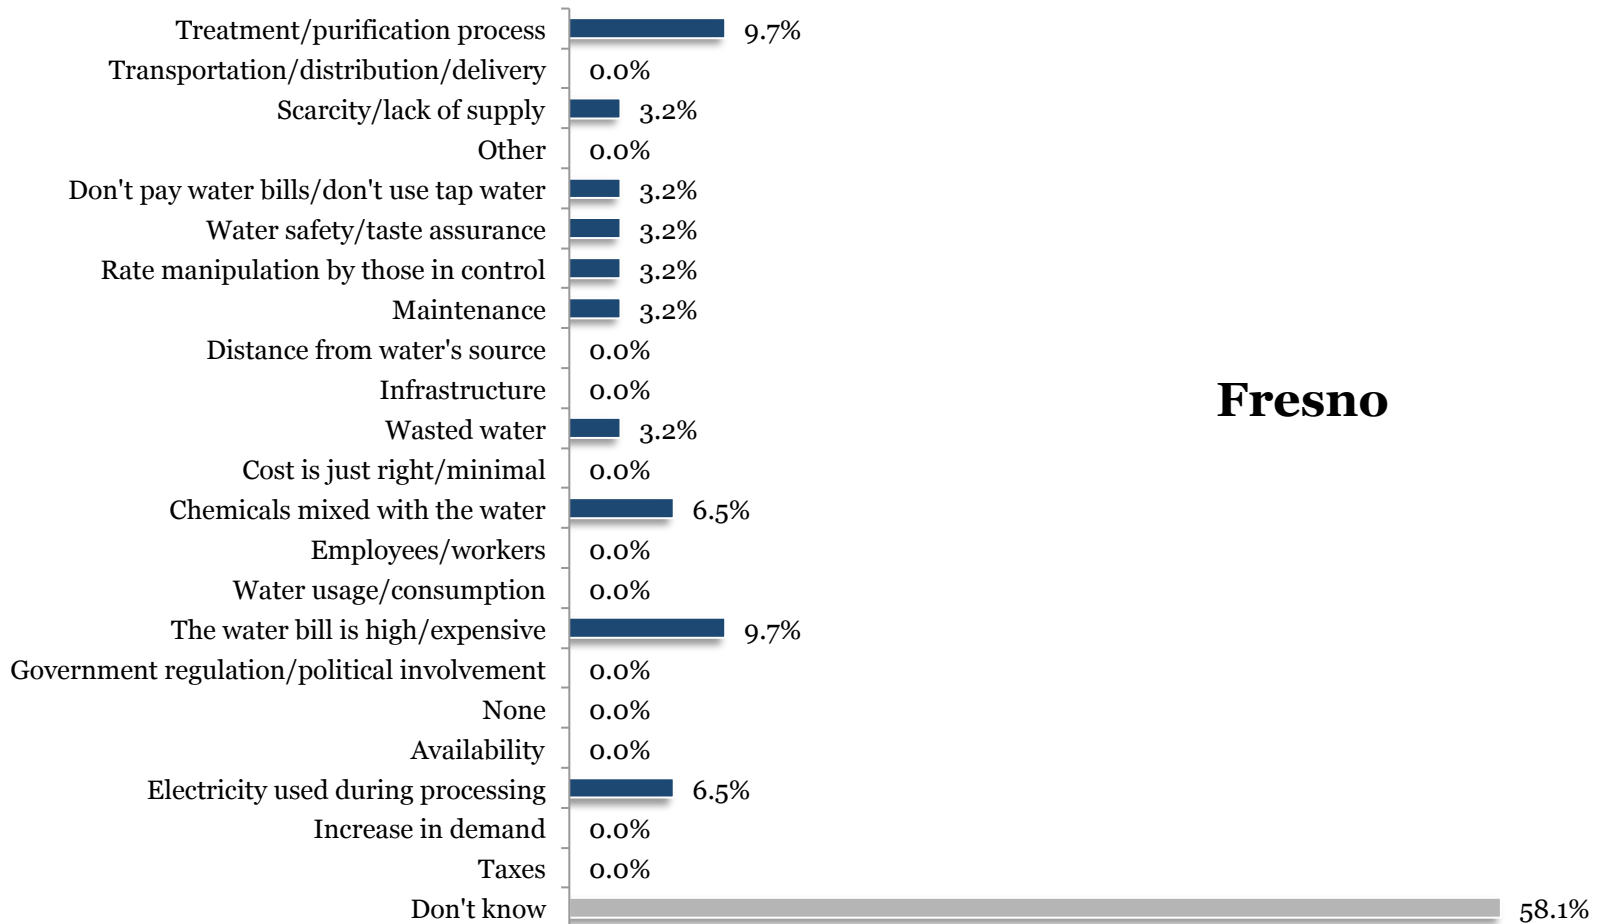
Fresno

| | |
|---|---|
| Treatment/purification process | 9.7% |
| Transportation/distribution/delivery | 0.0% |
| Scarcity/lack of supply | 3.2% |
| Other | 0.0% |
| Don't pay water bills/don't use tap water | 3.2% |
| Water safety/taste assurance | 3.2% |
| Rate manipulation by those in control | 3.2% |
| Maintenance | 3.2% |
| Distance from water's source | 0.0% |
| Infrastructure | 0.0% |
| Wasted water | 3.2% |
| Cost is just right/minimal | 0.0% |
| Chemicals mixed with the water | 6.5% |
| Employees/workers | 0.0% |
| Water usage/consumption | 0.0% |
| The water bill is high/expensive | 9.7% |
| Government regulation/political involvement | 0.0% |
| None | 0.0% |
| Availability | 0.0% |
| Electricity used during processing | 6.5% |
| Increase in demand | 0.0% |
| Taxes | 0.0% |
| Don't know | 58.1% |